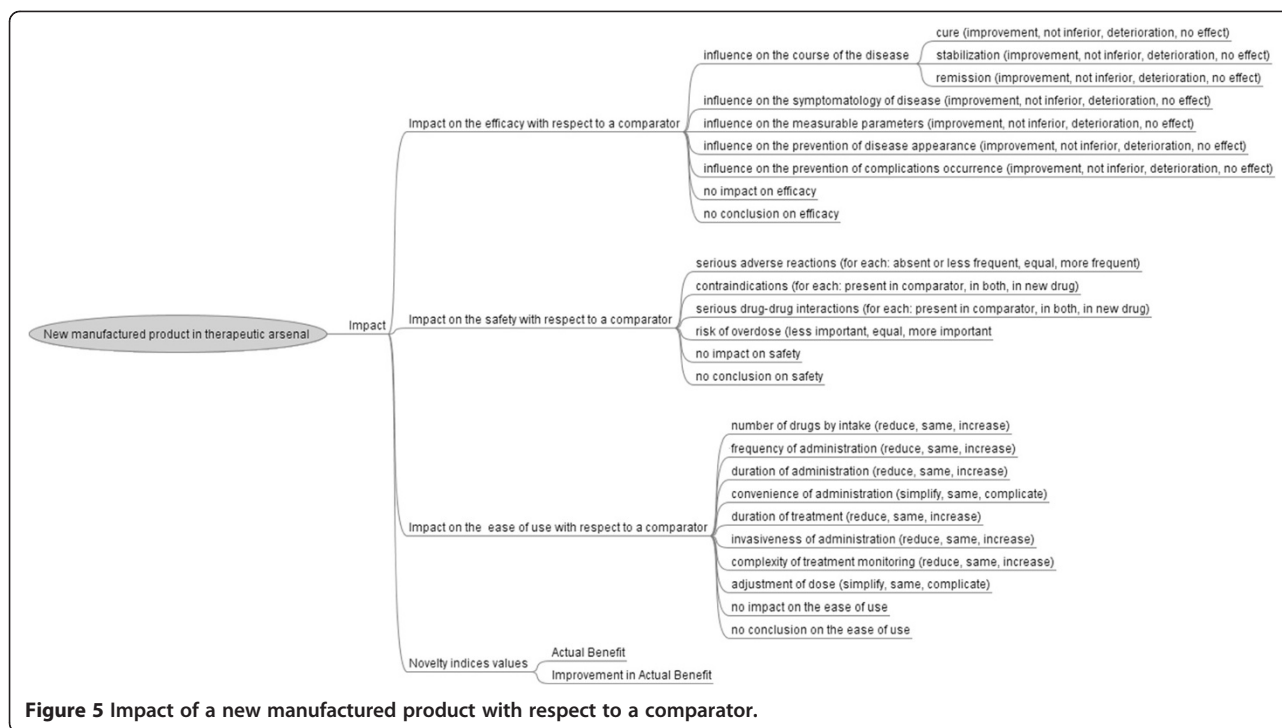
New manufactured product in therapeutic arsenal

Impact

Impact on the efficacy with respect to a comparator

influence on the course of the disease

cure (improvement, not inferior, deterioration, no effect)

stabilization (improvement, not inferior, deterioration, no effect)

remission (improvement, not inferior, deterioration, no effect)

influence on the symptomatology of disease (improvement, not inferior, deterioration, no effect)

influence on the measurable parameters (improvement, not inferior, deterioration, no effect)

influence on the prevention of disease appearance (improvement, not inferior, deterioration, no effect)

influence on the prevention of complications occurrence (improvement, not inferior, deterioration, no effect)

no impact on efficacy

no conclusion on efficacy

Impact on the safety with respect to a comparator

serious adverse reactions (for each: absent or less frequent, equal, more frequent)

contraindications (for each: present in comparator, in both, in new drug)

serious drug-drug interactions (for each: present in comparator, in both, in new drug)

risk of overdose (less important, equal, more important

no impact on safety

no conclusion on safety

Impact on the ease of use with respect to a comparator

number of drugs by intake (reduce, same, increase)

frequency of administration (reduce, same, increase)

duration of administration (reduce, same, increase)

convenience of administration (simplify, same, complicate)

duration of treatment (reduce, same, increase)

invasiveness of administration (reduce, same, increase)

complexity of treatment monitoring (reduce, same, increase)

adjustment of dose (simplify, same, complicate)

no impact on the ease of use

no conclusion on the ease of use

Novelty indices values

Actual Benefit

Improvement in Actual Benefit

**Figure 5** Impact of a new manufactured product with respect to a comparator.